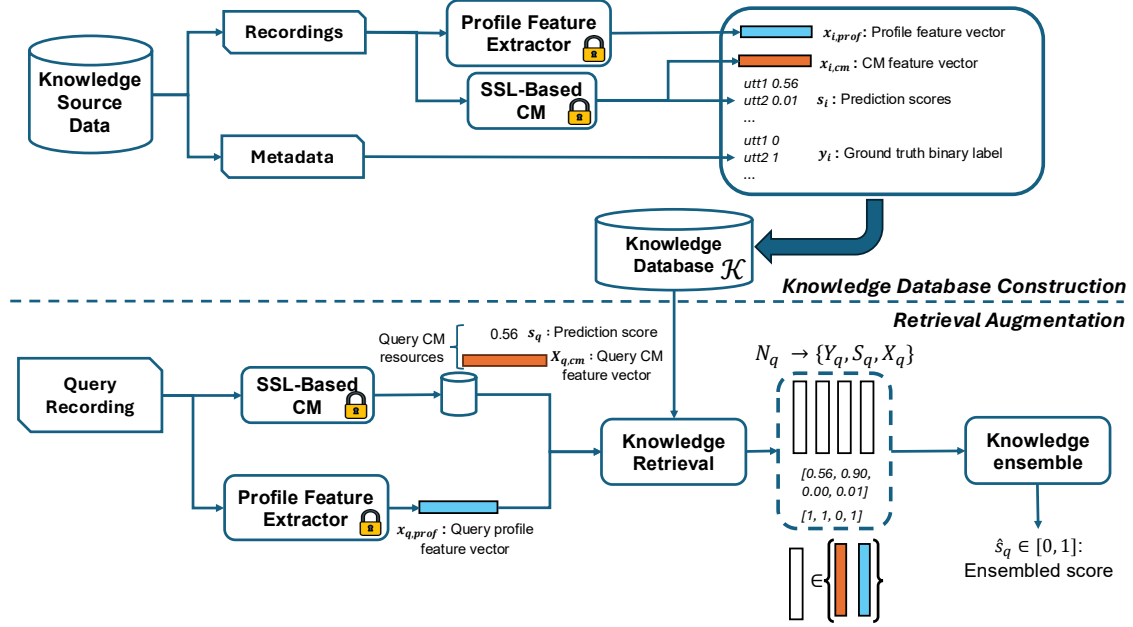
Knowledge Source Data

Recordings

Metadata

Profile Feature Extractor

SSL-Based CM

$x_{i,prof}$ : Profile feature vector

$x_{i,cm}$ : CM feature vector

utt1 0.56
utt2 0.01
...

$s_i$ : Prediction scores

utt1 0
utt2 1
...

$y_i$ : Ground truth binary label

Knowledge Database $\mathcal{K}$

Knowledge Database Construction

Retrieval Augmentation

Query CM resources

0.56 $s_q$ : Prediction score

$X_{q,cm}$ : Query CM feature vector

Query Recording

SSL-Based CM

Profile Feature Extractor

$x_{q,prof}$ : Query profile feature vector

Knowledge Retrieval

$N_q \rightarrow \{Y_q, S_q, X_q\}$

[0.56, 0.90, 0.00, 0.01]

[1, 1, 0, 1]

$\in$

Knowledge ensemble

$\hat{s}_q \in [0, 1]$:
Ensembled score